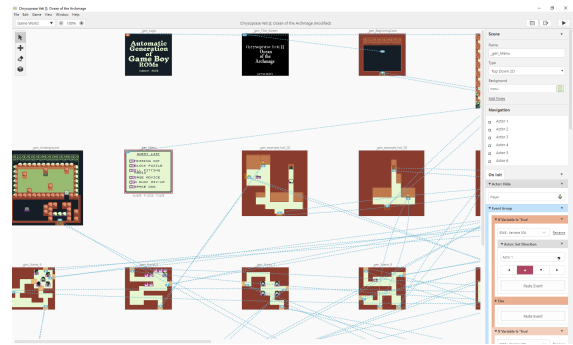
Chrysoprase Volt II: Ocean of the Archmage

File Edit Game View Window Help

Chrysoprase Volt II: Ocean of the Archmage (modified)

Game World

100%

_gen_Logo

Automatic Generation of Game Boy ROMs

_gen_Title_Screen

Chrysoprase Volt II Ocean of the Archmage

_gen_BeginningScene

_gen_Underground

_gen_Menu

_gen_example_hub_00

_gen_example_hub_01

_gen_Dung_0

_gen_Dung_1

_gen_Dung_2

_gen_Dung_3

_gen_Dung_4

Scene

Name

_gen_Menu

Type

Top Down 2D

Background

menu

Add Scene

Navigation

Actor 1

Actor 2

Actor 3

Actor 4

Actor 5

Actor 6

On Init

Actor Hide

Player

Event Group

If Variable Is 'True'

$0A2 : Variable 0A

Actor Set Direction

Actor 1

Paste Event

Else

Paste Event

If Variable Is 'True'